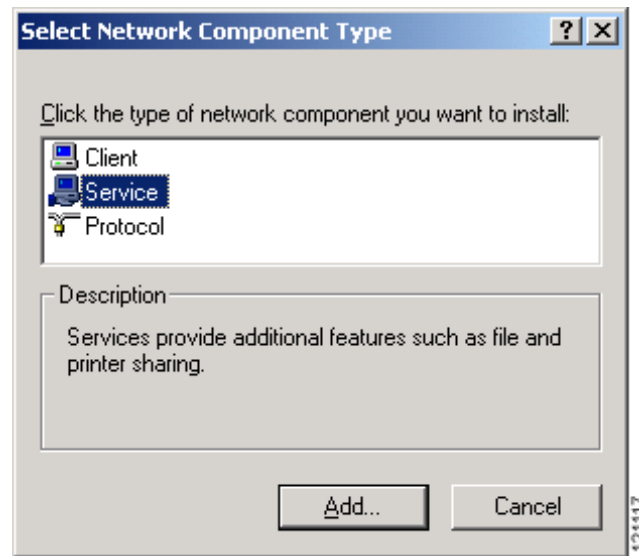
Select Network Component Type

? X

Click the type of network component you want to install:

Client
Service
Protocol

Description

Services provide additional features such as file and printer sharing.

Add...

Cancel

121117